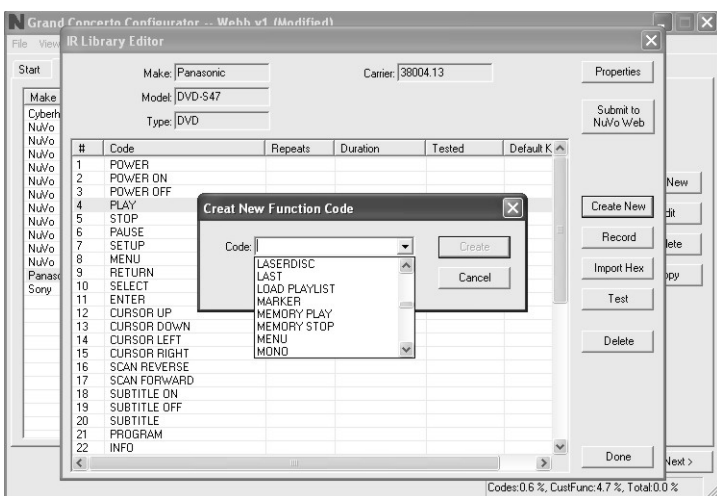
Grand Concerto Configurator -- Webb v1 (Modified)

File View

Start

Make
Cyberh
NuVo
NuVo
NuVo
NuVo
NuVo
NuVo
NuVo
NuVo
NuVo
Panasc
Sony

IR Library Editor

Make: Panasonic
Model: DVD-S47
Type: DVD

Carrier: 38004.13

Properties

Submit to NuVo Web

| # | Code | Repeats | Duration | Tested | Default K |
|---|---|---|---|---|---|
| 1 | POWER | | | | |
| 2 | POWER ON | | | | |
| 3 | POWER OFF | | | | |
| 4 | PLAY | | | | |
| 5 | STOP | | | | |
| 6 | PAUSE | | | | |
| 7 | SETUP | | | | |
| 8 | MENU | | | | |
| 9 | RETURN | | | | |
| 10 | SELECT | | | | |
| 11 | ENTER | | | | |
| 12 | CURSOR UP | | | | |
| 13 | CURSOR DOWN | | | | |
| 14 | CURSOR LEFT | | | | |
| 15 | CURSOR RIGHT | | | | |
| 16 | SCAN REVERSE | | | | |
| 17 | SCAN FORWARD | | | | |
| 18 | SUBTITLE ON | | | | |
| 19 | SUBTITLE OFF | | | | |
| 20 | SUBTITLE | | | | |
| 21 | PROGRAM | | | | |
| 22 | INFO | | | | |

Creat New Function Code

Code:

LASERDISC
LAST
LOAD PLAYLIST
MARKER
MEMORY PLAY
MEMORY STOP
MENU
MONO

Create

Cancel

Create New

Record

Import Hex

Test

Delete

Done

New
dit
lete
opy

Next >

Codes:0.6 %, CustFunc:4.7 %, Total:0.0 %